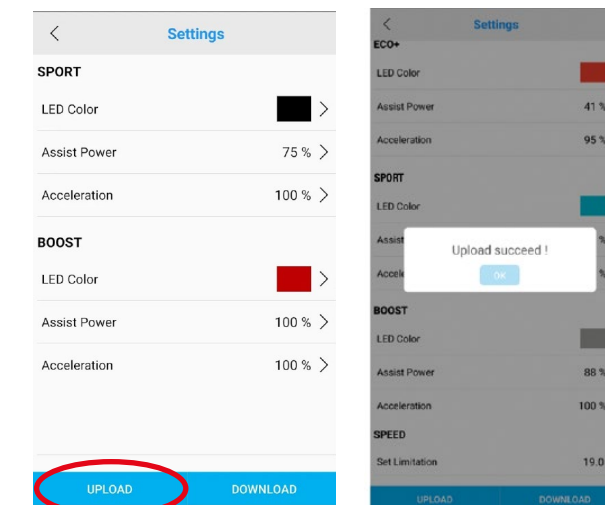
<

Settings

SPORT

LED Color >

Assist Power 75 % >

Acceleration 100 % >

BOOST

LED Color >

Assist Power 100 % >

Acceleration 100 % >

UPLOAD

DOWNLOAD

<

Settings

ECO+

LED Color

Assist Power 41 %

Acceleration 95 %

SPORT

LED Color

Assist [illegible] %

Accel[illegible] %

Upload succeed !

OK

BOOST

LED Color

Assist Power 88 %

Acceleration 100 %

SPEED

Set Limitation 19.0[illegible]

UPLOAD

DOWNLOAD